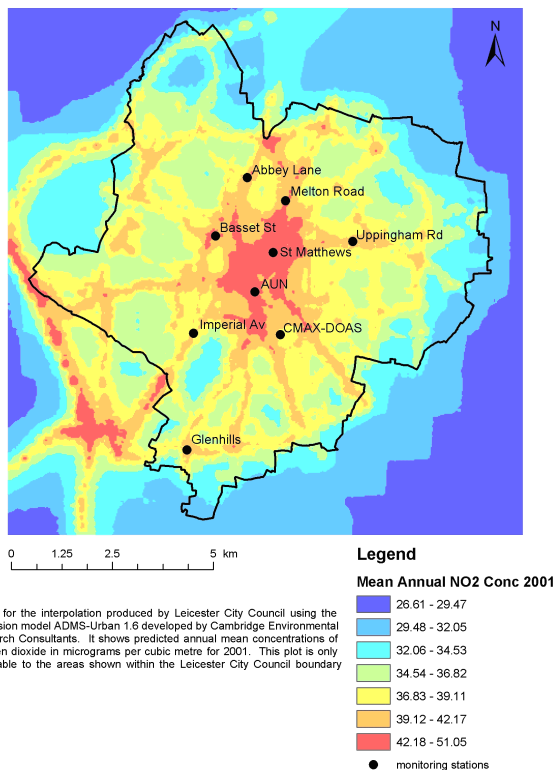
N

Abbey Lane
Melton Road
Basset St
Uppingham Rd
St Matthews
AUN
Imperial Av
CMAX-DOAS
Glenhills

0 1.25 2.5 5 km

Legend

Mean Annual NO2 Conc 2001

26.61 - 29.47
29.48 - 32.05
32.06 - 34.53
34.54 - 36.82
36.83 - 39.11
39.12 - 42.17
42.18 - 51.05

monitoring stations

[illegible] for the interpolation produced by Leicester City Council using the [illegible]sion model ADMS-Urban 1.6 developed by Cambridge Environmental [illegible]rch Consultants. It shows predicted annual mean concentrations of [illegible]en dioxide in micrograms per cubic metre for 2001. This plot is only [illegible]able to the areas shown within the Leicester City Council boundary